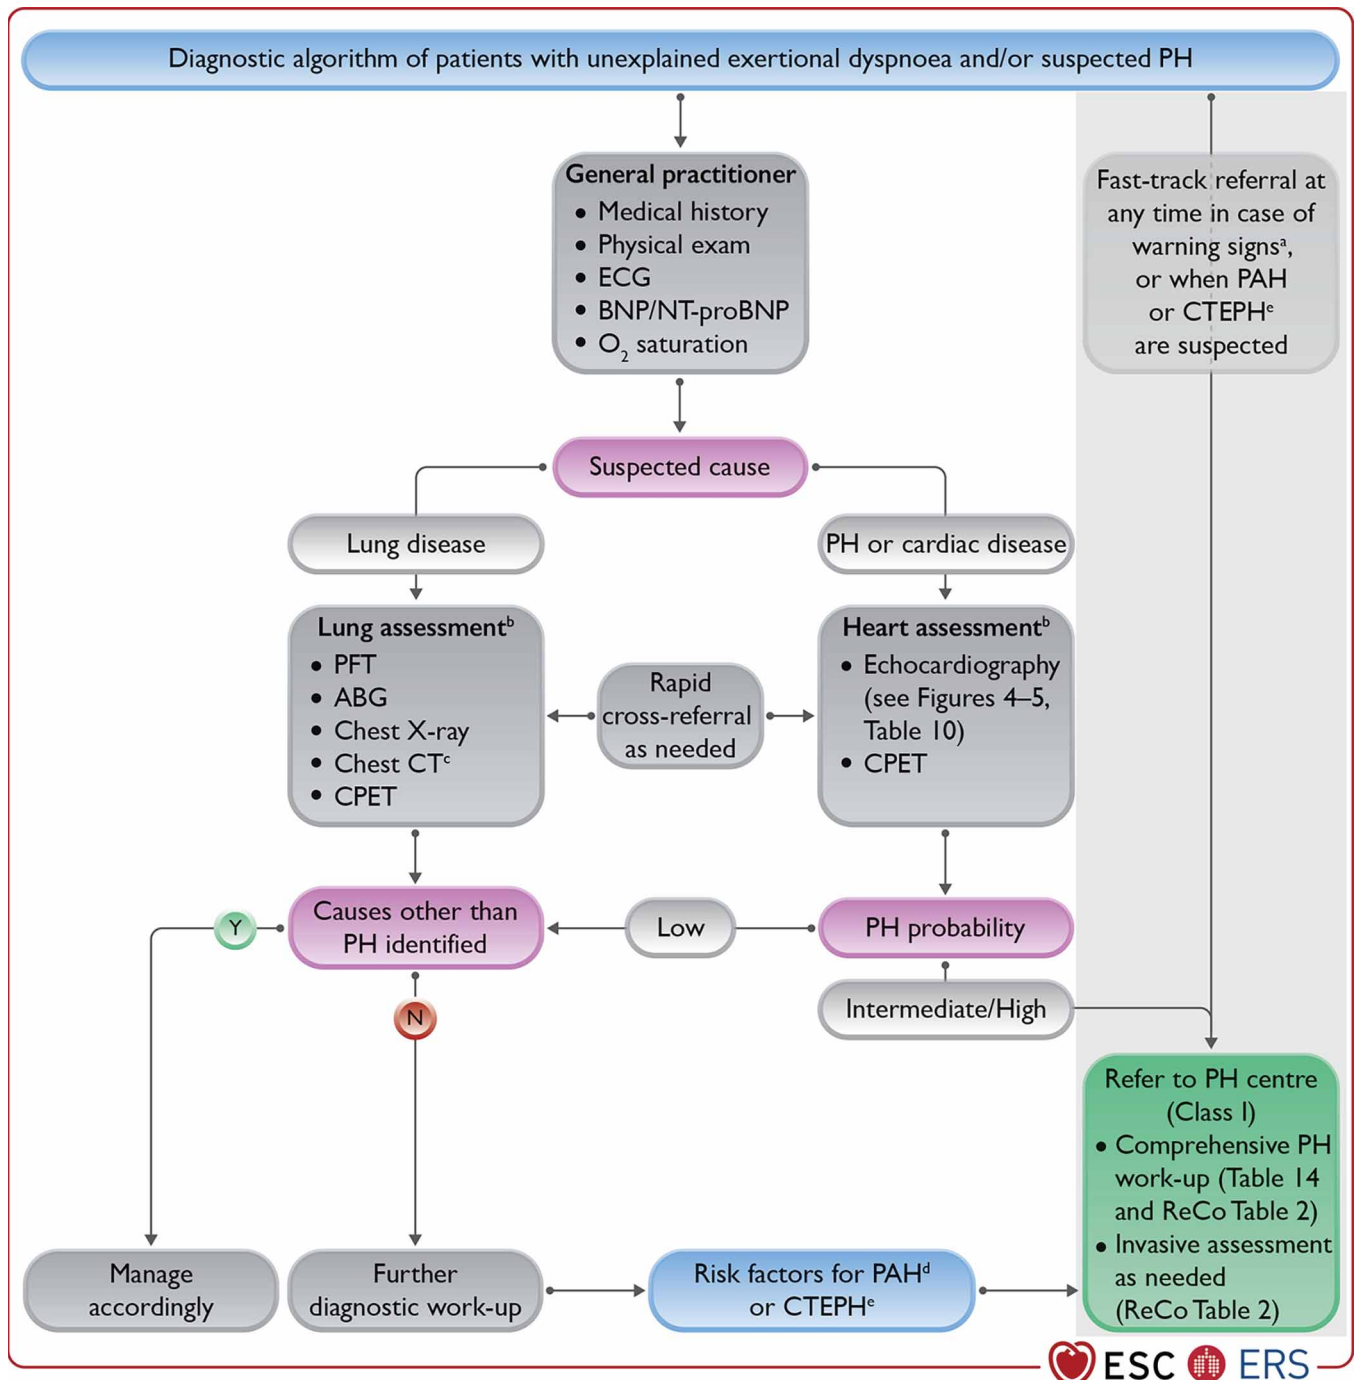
Diagnostic algorithm of patients with unexplained exertional dyspnoea and/or suspected PH

General practitioner
• Medical history
• Physical exam
• ECG
• BNP/NT-proBNP
• $O_2$ saturation

Fast-track referral at any time in case of warning signs$^a$, or when PAH or CTEPH$^e$ are suspected

Suspected cause

Lung disease

PH or cardiac disease

Lung assessment$^b$
• PFT
• ABG
• Chest X-ray
• Chest CT$^c$
• CPET

Rapid cross-referral as needed

Heart assessment$^b$
• Echocardiography (see Figures 4–5, Table 10)
• CPET

Causes other than PH identified

Y

N

Low

PH probability

Intermediate/High

Refer to PH centre (Class I)
• Comprehensive PH work-up (Table 14 and ReCo Table 2)
• Invasive assessment as needed (ReCo Table 2)

Manage accordingly

Further diagnostic work-up

Risk factors for PAH$^d$ or CTEPH$^e$

ESC ERS